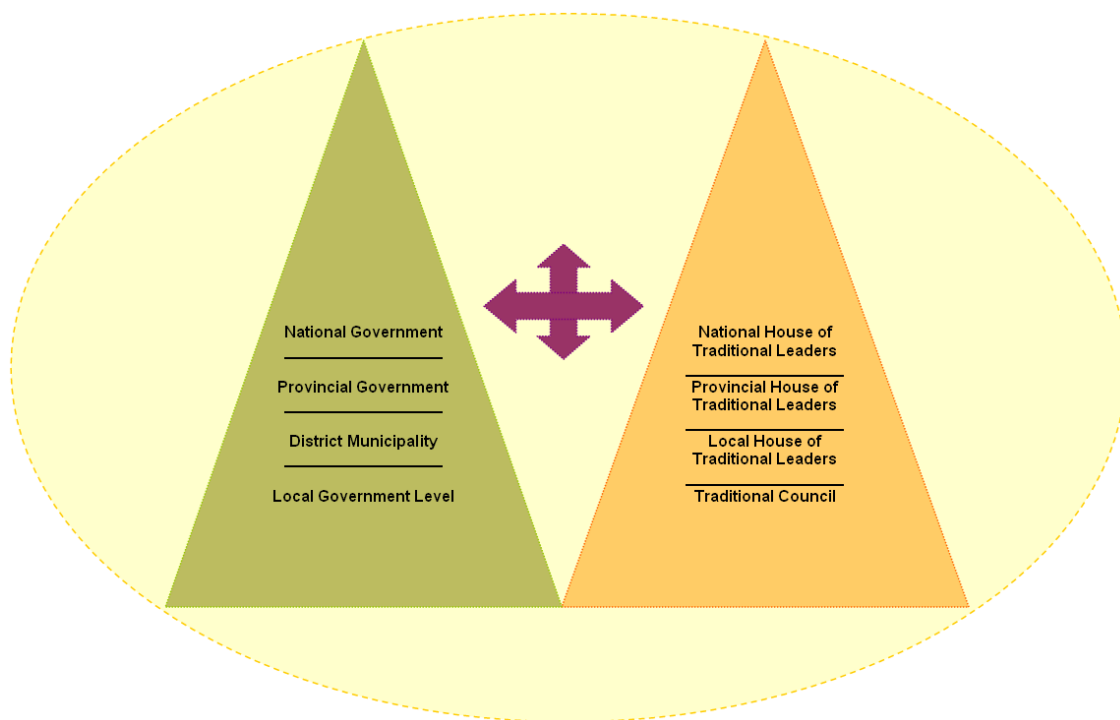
National Government

Provincial Government

District Municipality

Local Government Level

National House of Traditional Leaders

Provincial House of Traditional Leaders

Local House of Traditional Leaders

Traditional Council